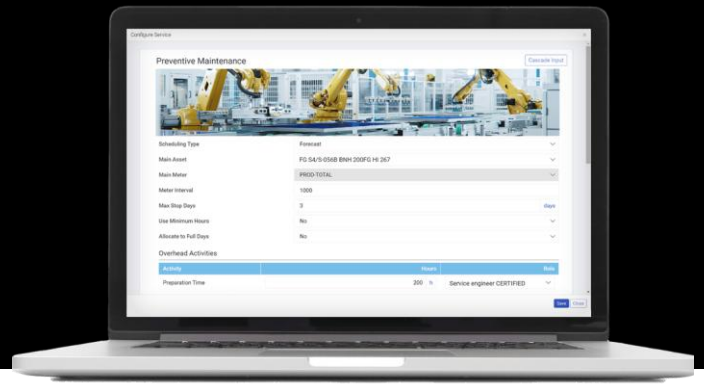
Configure Service

Preventive Maintenance

Cascade Input

Scheduling Type
Forecast

Main Asset
FG S4/S-056B BNH 200FG HI 267

Main Meter
PROD-TOTAL

Meter Interval
1000

Max Stop Days
3
days

Use Minimum Hours
No

Allocate to Full Days
No

Overhead Activities

| Activity | Hours | Role |
|---|---|---|
| Preparation Time | 200 h | Service engineer CERTIFIED |

Save
Close